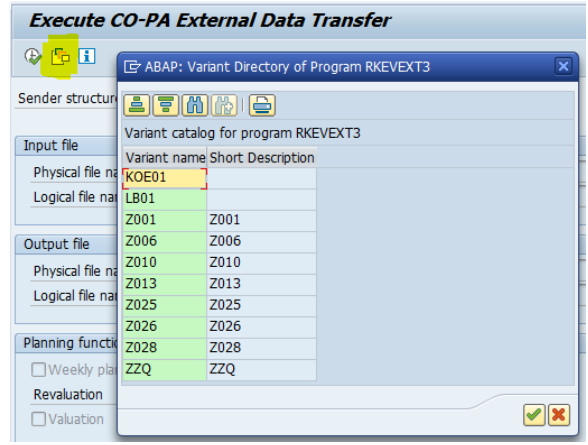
Execute CO-PA External Data Transfer

Sender structure

Input file
Physical file na
Logical file nar

Output file
Physical file na
Logical file nar

Planning functio
Weekly pla
Revaluation
Valuation

ABAP: Variant Directory of Program RKEVEXT3

Variant catalog for program RKEVEXT3

| Variant name | Short Description |
|---|---|
| KOE01 | |
| LB01 | |
| Z001 | Z001 |
| Z006 | Z006 |
| Z010 | Z010 |
| Z013 | Z013 |
| Z025 | Z025 |
| Z026 | Z026 |
| Z028 | Z028 |
| ZZQ | ZZQ |